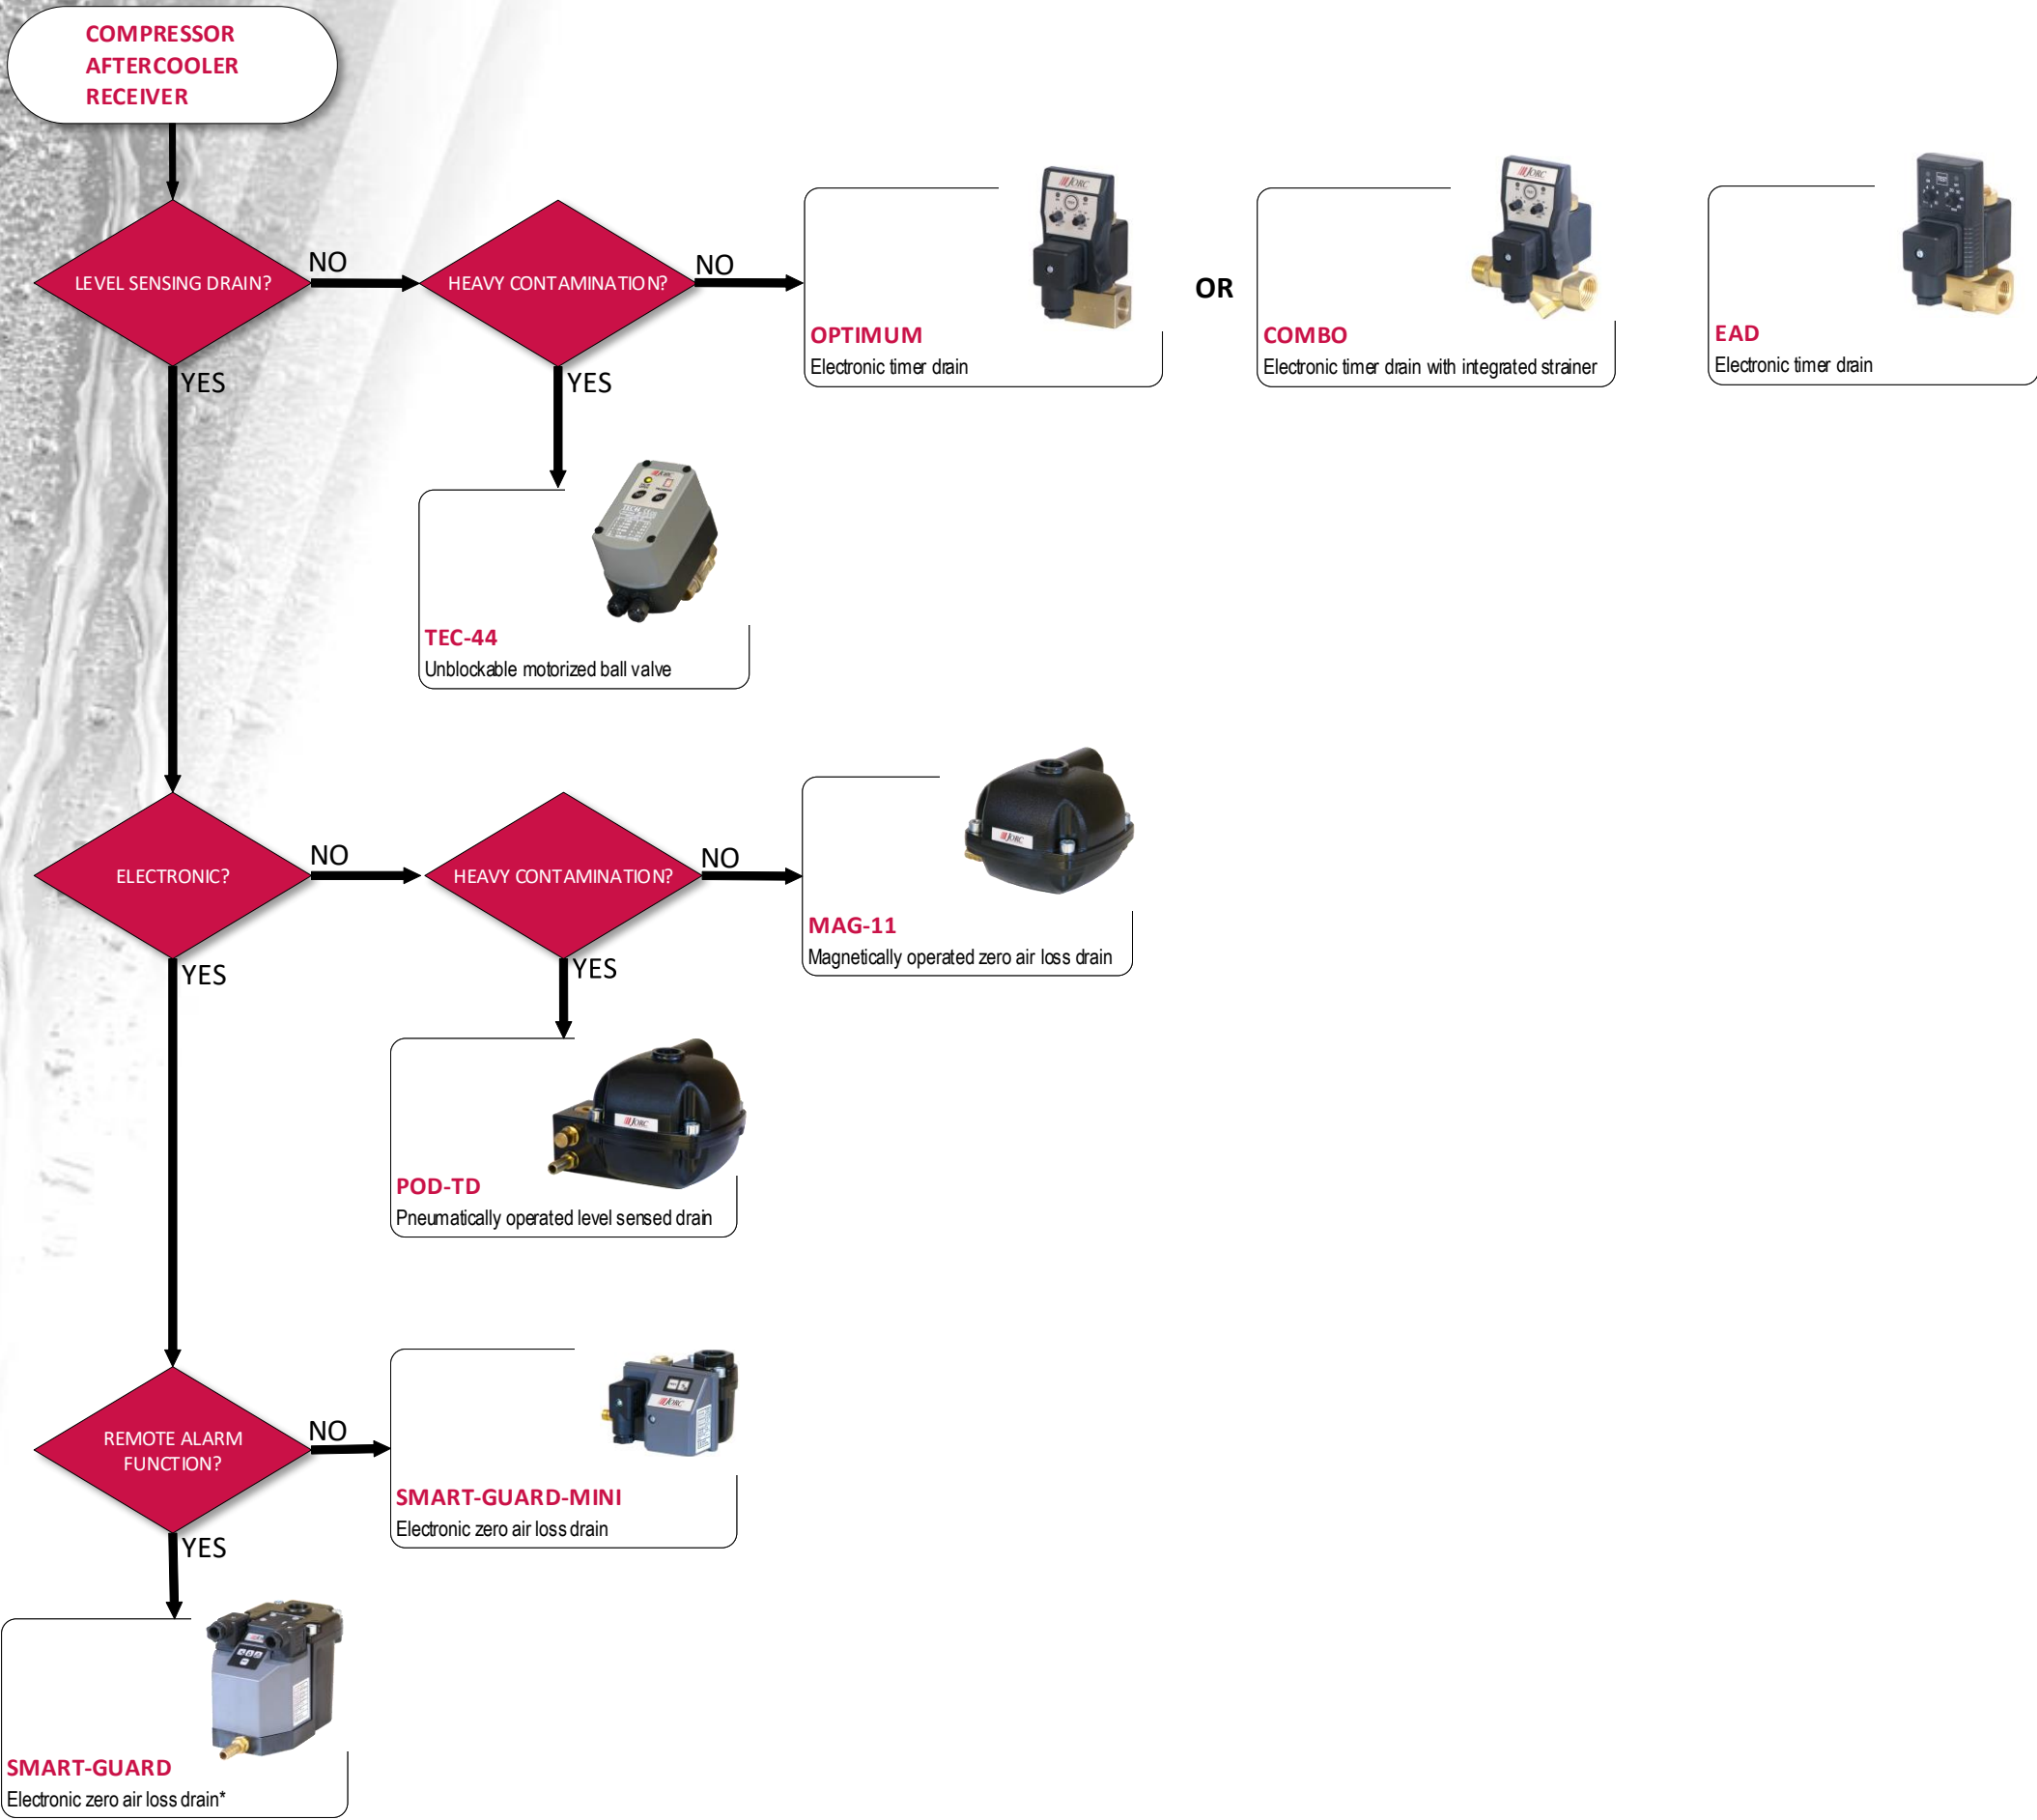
COMPRESSOR
AFTERCOOLER
RECEIVER

LEVEL SENSING DRAIN?

NO

HEAVY CONTAMINATION?

NO

OPTIMUM
Electronic timer drain

OR

COMBO
Electronic timer drain with integrated strainer

EAD
Electronic timer drain

YES

YES

TEC-44
Unblockable motorized ball valve

ELECTRONIC?

NO

HEAVY CONTAMINATION?

NO

MAG-11
Magnetically operated zero air loss drain

YES

YES

POD-TD
Pneumatically operated level sensed drain

REMOTE ALARM FUNCTION?

NO

SMART-GUARD-MINI
Electronic zero air loss drain

YES

SMART-GUARD
Electronic zero air loss drain*